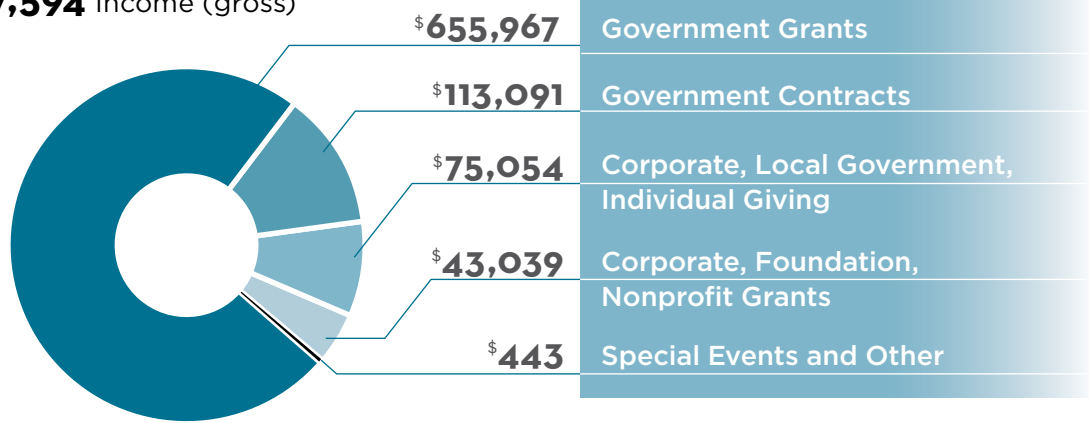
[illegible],594 income (gross)

$655,967 Government Grants

$113,091 Government Contracts

$75,054 Corporate, Local Government, Individual Giving

$43,039 Corporate, Foundation, Nonprofit Grants

$443 Special Events and Other